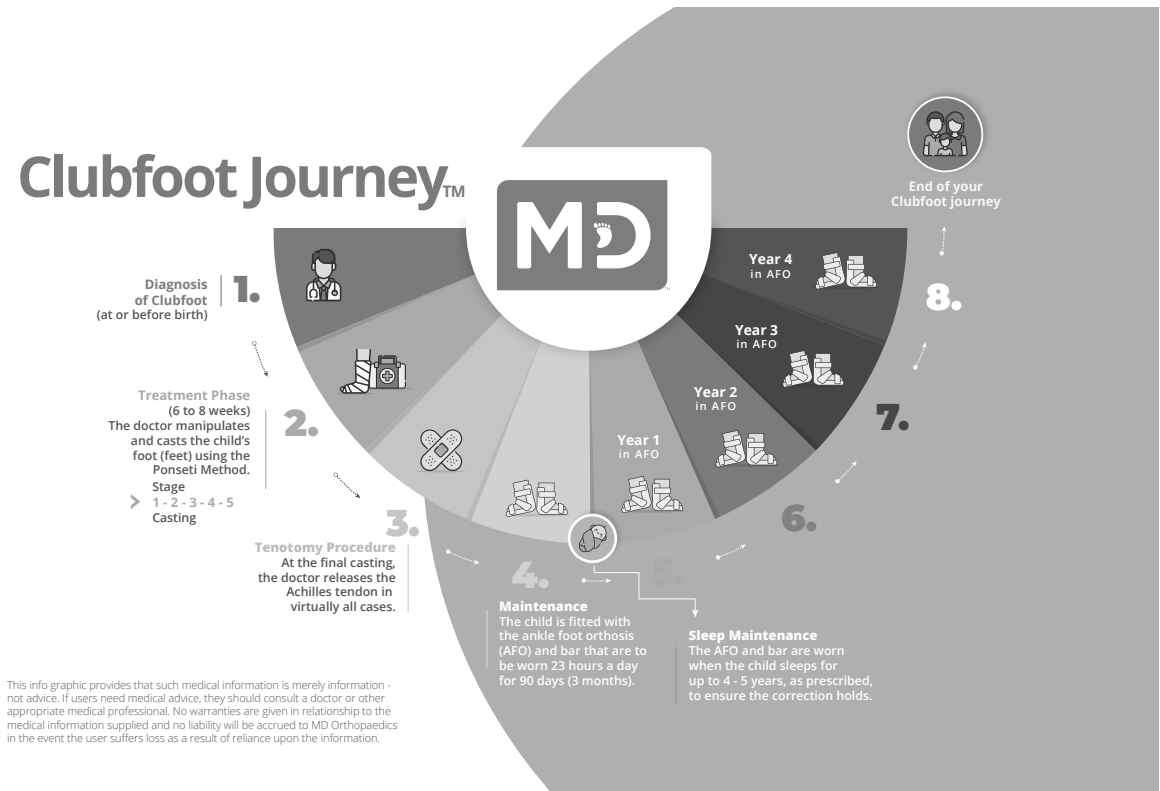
Clubfoot Journey™

MD

Diagnosis of Clubfoot (at or before birth)

1.

Treatment Phase
(6 to 8 weeks)
The doctor manipulates and casts the child's foot (feet) using the Ponseti Method.
Stage
1 - 2 - 3 - 4 - 5
Casting

2.

3.

Tenotomy Procedure
At the final casting, the doctor releases the Achilles tendon in virtually all cases.

4.

Maintenance
The child is fitted with the ankle foot orthosis (AFO) and bar that are to be worn 23 hours a day for 90 days (3 months).

5.

Sleep Maintenance
The AFO and bar are worn when the child sleeps for up to 4 - 5 years, as prescribed, to ensure the correction holds.

Year 1
in AFO

Year 2
in AFO

Year 3
in AFO

Year 4
in AFO

6.

7.

8.

End of your Clubfoot journey

This info graphic provides that such medical information is merely information - not advice. If users need medical advice, they should consult a doctor or other appropriate medical professional. No warranties are given in relationship to the medical information supplied and no liability will be accrued to MD Orthopaedics in the event the user suffers loss as a result of reliance upon the information.